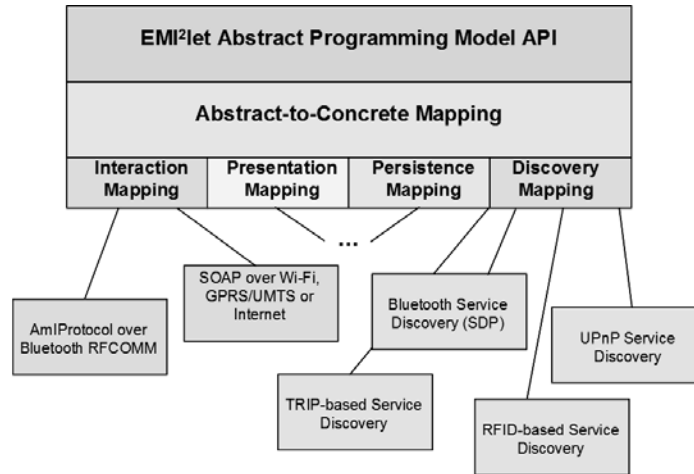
EMI$^2$let Abstract Programming Model API

Abstract-to-Concrete Mapping

Interaction Mapping

Presentation Mapping

Persistence Mapping

Discovery Mapping

...

SOAP over Wi-Fi, GPRS/UMTS or Internet

AmIProtocol over Bluetooth RFCOMM

Bluetooth Service Discovery (SDP)

UPnP Service Discovery

TRIP-based Service Discovery

RFID-based Service Discovery